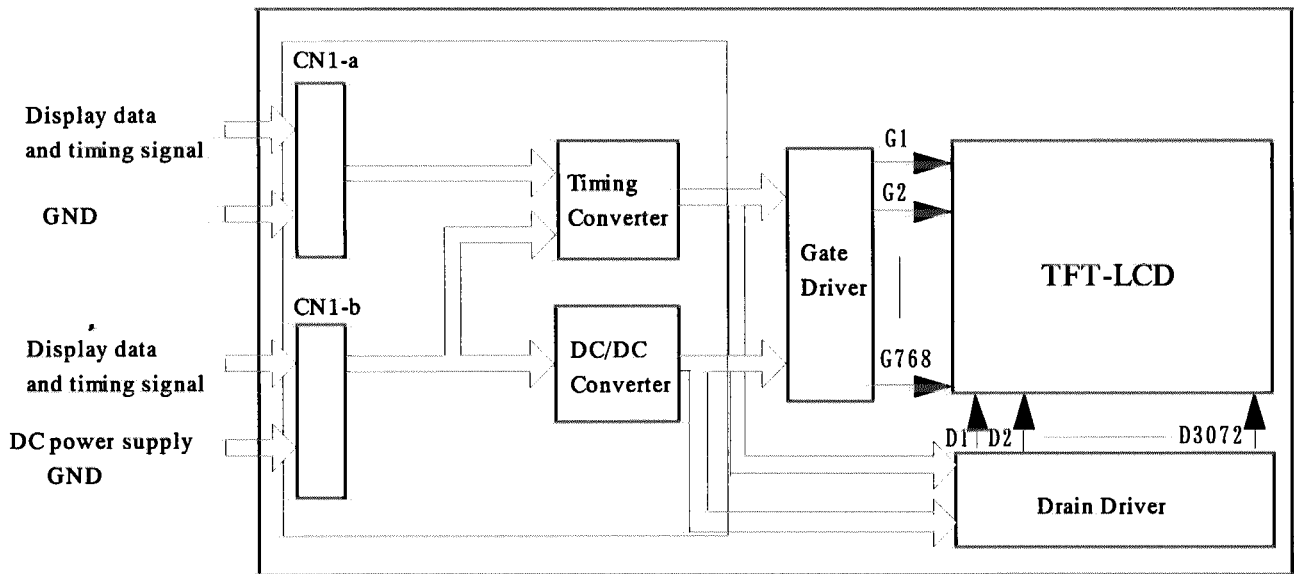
CN1-a

Display data and timing signal

GND

CN1-b

Display data and timing signal

DC power supply GND

Timing Converter

DC/DC Converter

Gate Driver

G1

G2

G768

TFT-LCD

D1

D2

D3072

Drain Driver